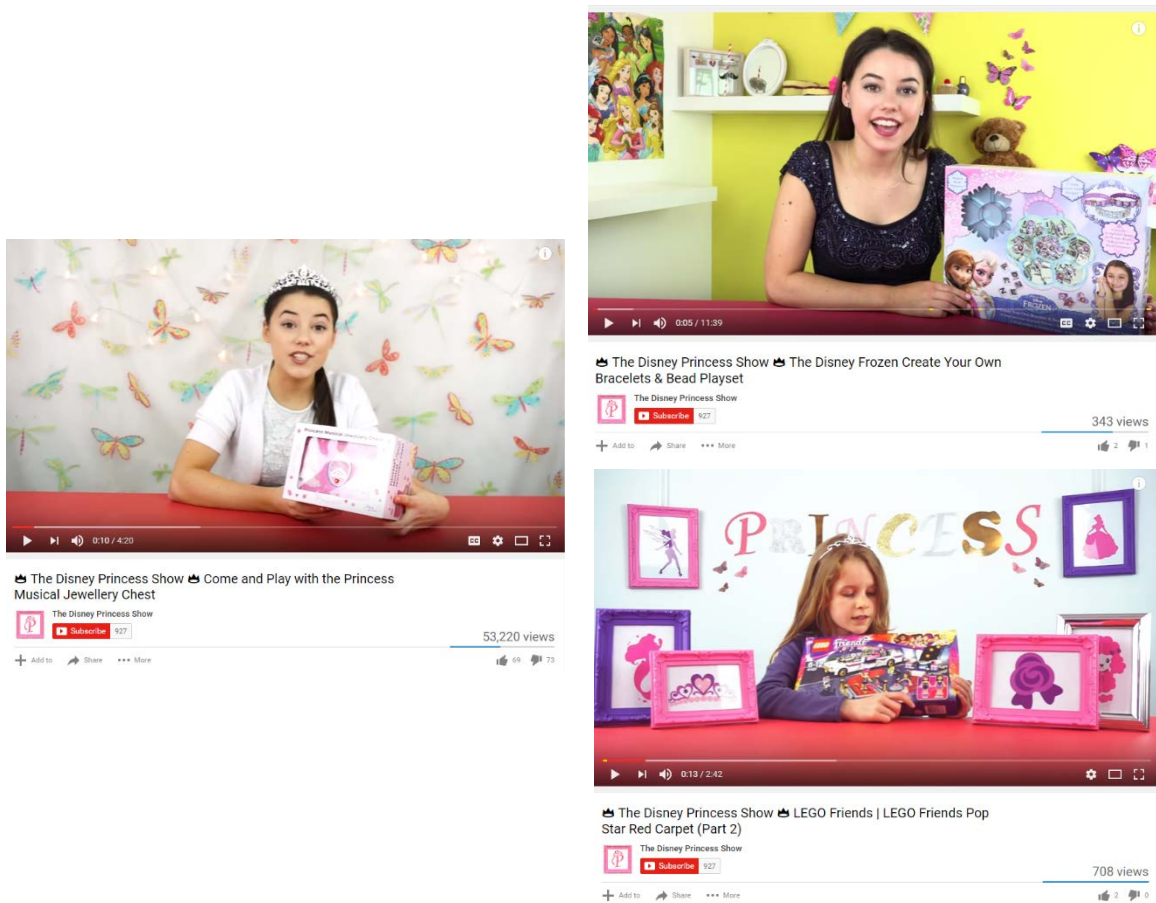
0:10 / 4:20

CC

♛ The Disney Princess Show ♛ Come and Play with the Princess Musical Jewellery Chest

The Disney Princess Show
Subscribe 927

53,220 views

Add to Share ••• More 69 73

FROZEN

0:05 / 11:39

CC

♛ The Disney Princess Show ♛ The Disney Frozen Create Your Own Bracelets & Bead Playset

The Disney Princess Show
Subscribe 927

343 views

Add to Share ••• More 2 1

PRINCESS

Friends

0:13 / 2:42

♛ The Disney Princess Show ♛ LEGO Friends | LEGO Friends Pop Star Red Carpet (Part 2)

The Disney Princess Show
Subscribe 927

708 views

Add to Share ••• More 2 0